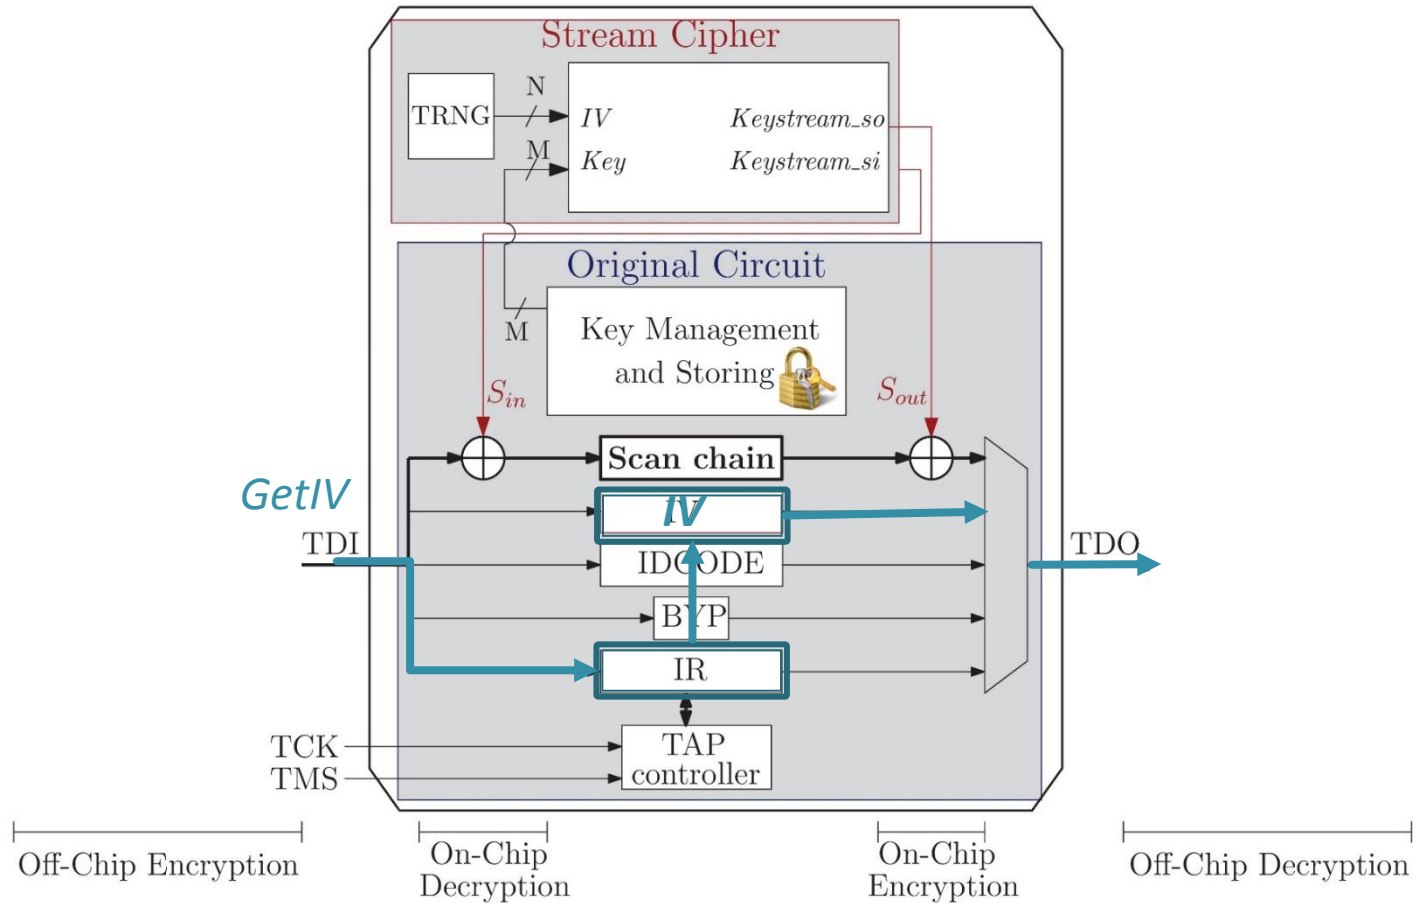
Stream Cipher

TRNG

N

M

IV

Key

Keystream_so

Keystream_si

Original Circuit

M

Key Management and Storing

$S_{in}$

$S_{out}$

Scan chain

GetIV

IV

TDI

IDCODE

TDO

BYP

IR

TCK

TMS

TAP controller

Off-Chip Encryption

On-Chip Decryption

On-Chip Encryption

Off-Chip Decryption